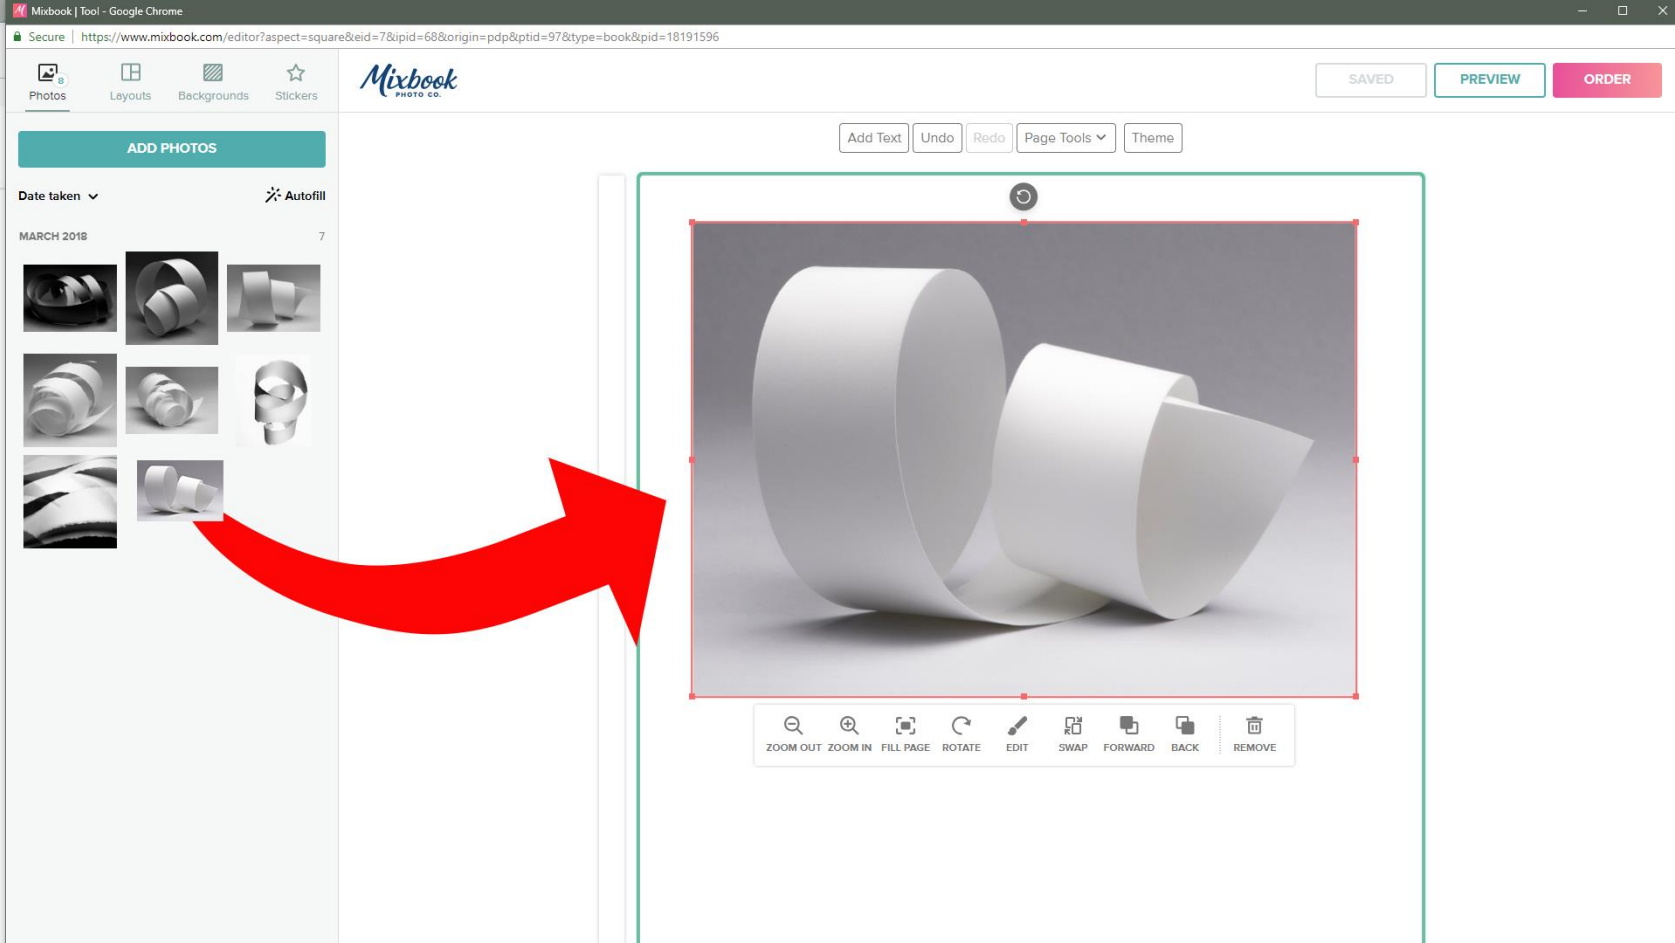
Mixbook | Tool - Google Chrome

Secure | https://www.mixbook.com/editor?aspect=square&eid=7&ipid=68&origin=pdp&ptid=97&type=book&pid=18191596

8
Photos Layouts Backgrounds Stickers

Mixbook PHOTO CO.

SAVED PREVIEW ORDER

ADD PHOTOS

Date taken Autofill

MARCH 2018 7

Add Text Undo Redo Page Tools Theme

ZOOM OUT ZOOM IN FILL PAGE ROTATE EDIT SWAP FORWARD BACK REMOVE